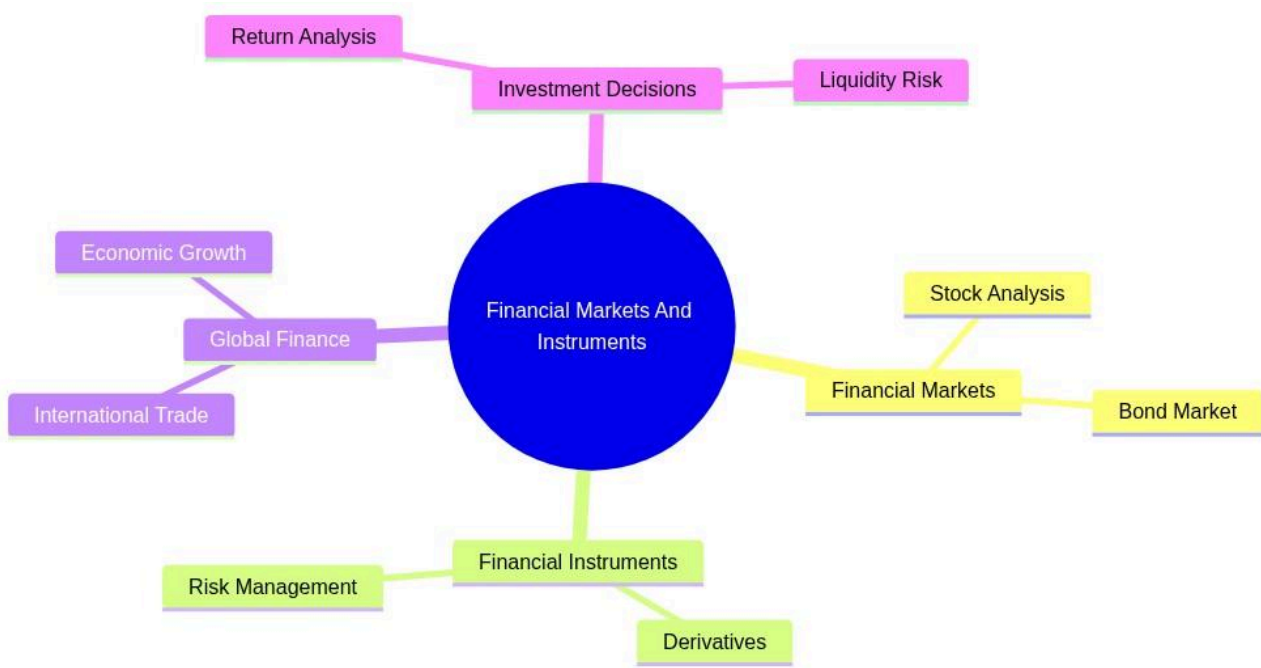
Return Analysis

Investment Decisions

Liquidity Risk

Economic Growth

Global Finance

International Trade

Financial Markets And Instruments

Stock Analysis

Financial Markets

Bond Market

Financial Instruments

Risk Management

Derivatives